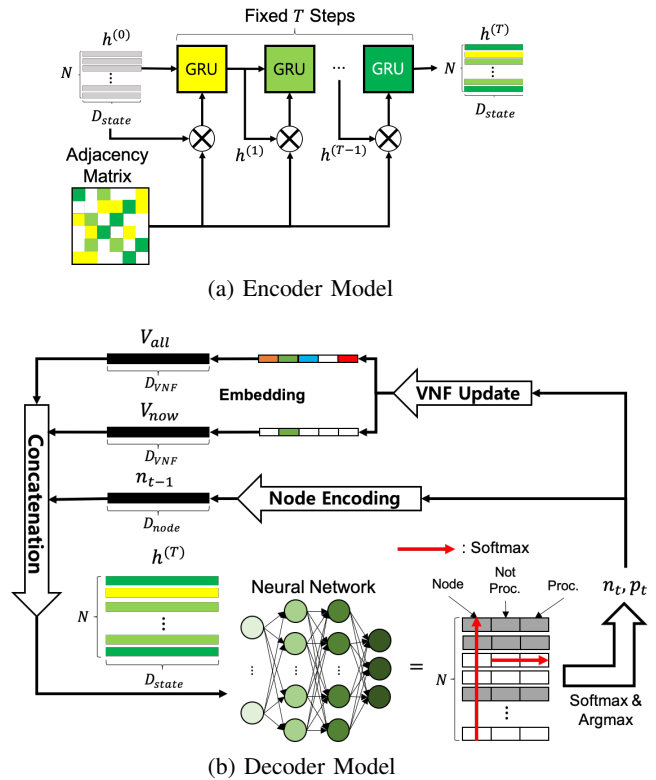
Fixed $T$ Steps

$h^{(0)}$

$N$

$D_{state}$

GRU

GRU

GRU

$h^{(T)}$

$N$

$D_{state}$

$h^{(1)}$

$h^{(T-1)}$

Adjacency Matrix

(a) Encoder Model

$V_{all}$

$D_{VNF}$

Embedding

$V_{now}$

$D_{VNF}$

VNF Update

Concatenation

$n_{t-1}$

$D_{node}$

Node Encoding

: Softmax

$h^{(T)}$

$N$

$D_{state}$

Neural Network

Node

Not Proc.

Proc.

$n_t, p_t$

=

$N$

Softmax & Argmax

(b) Decoder Model